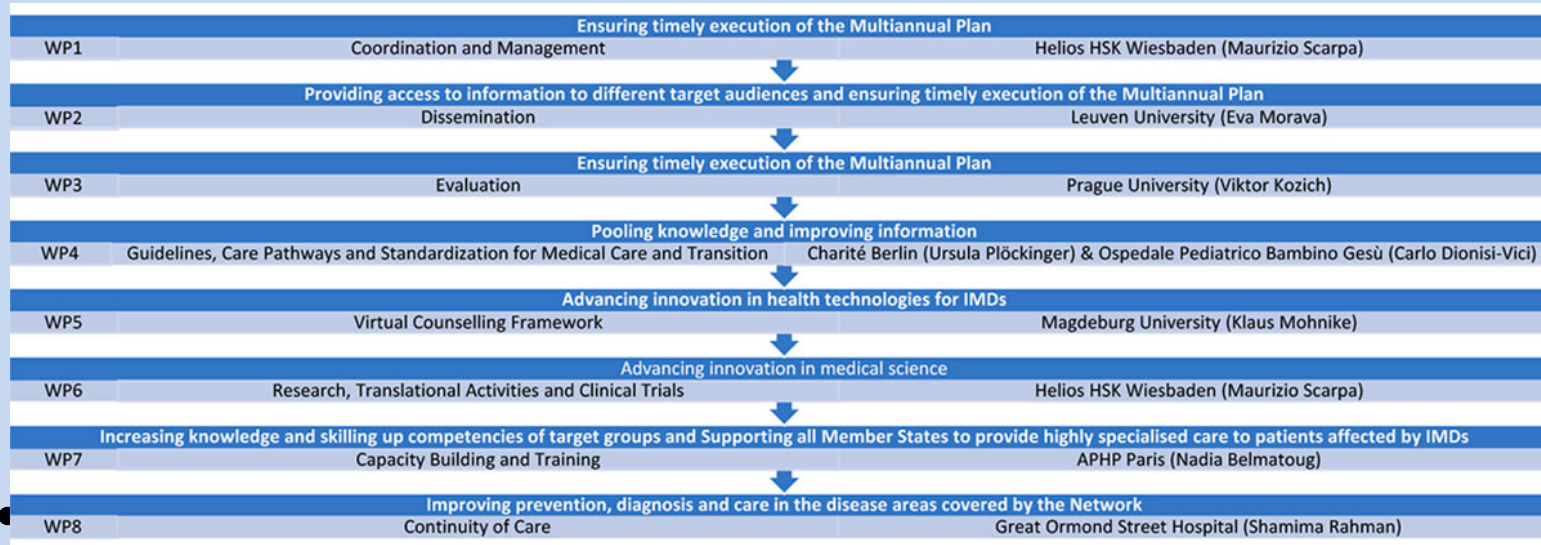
Ensuring timely execution of the Multiannual Plan

WP1 Coordination and Management Helios HSK Wiesbaden (Maurizio Scarpa)

Providing access to information to different target audiences and ensuring timely execution of the Multiannual Plan

WP2 Dissemination Leuven University (Eva Morava)

Ensuring timely execution of the Multiannual Plan

WP3 Evaluation Prague University (Viktor Kozich)

Pooling knowledge and improving information

WP4 Guidelines, Care Pathways and Standardization for Medical Care and Transition Charité Berlin (Ursula Plöckinger) & Ospedale Pediatrico Bambino Gesù (Carlo Dionisi-Vici)

Advancing innovation in health technologies for IMDs

WP5 Virtual Counselling Framework Magdeburg University (Klaus Mohnike)

Advancing innovation in medical science

WP6 Research, Translational Activities and Clinical Trials Helios HSK Wiesbaden (Maurizio Scarpa)

Increasing knowledge and skilling up competencies of target groups and Supporting all Member States to provide highly specialised care to patients affected by IMDs

WP7 Capacity Building and Training APHP Paris (Nadia Belmatoug)

Improving prevention, diagnosis and care in the disease areas covered by the Network

WP8 Continuity of Care Great Ormond Street Hospital (Shamima Rahman)